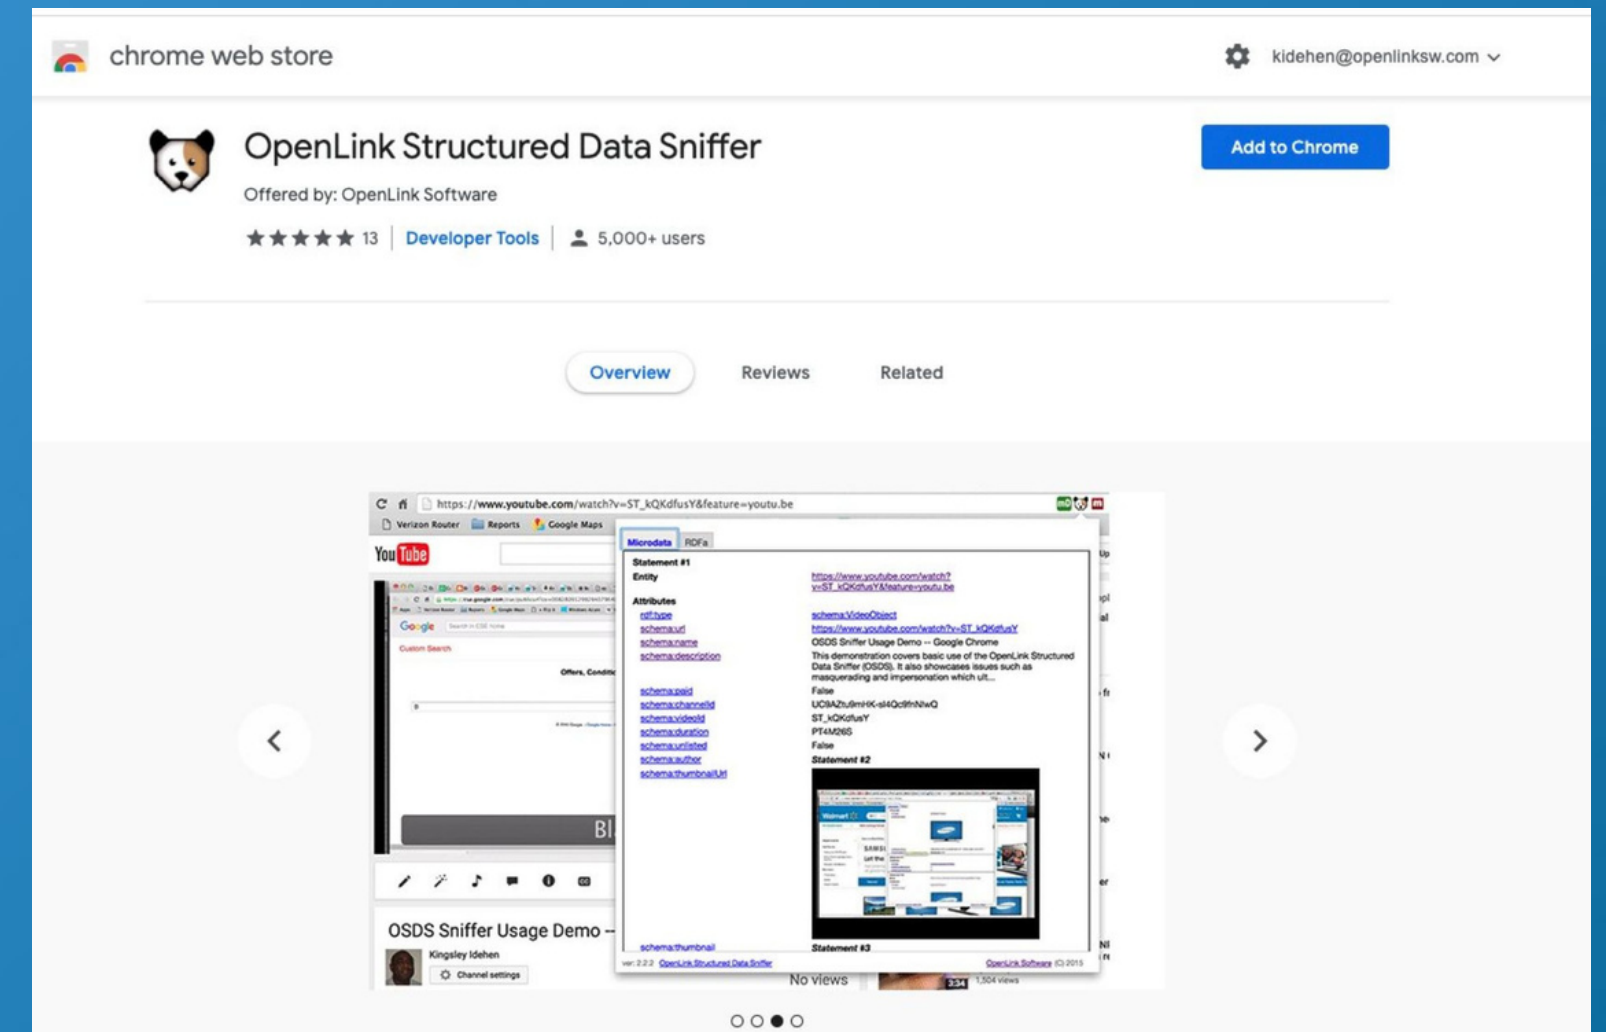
chrome web store

kidehen@openlinksw.com

OpenLink Structured Data Sniffer

Offered by: OpenLink Software

★★★★★ 13 | Developer Tools | 5,000+ users

Add to Chrome

Overview Reviews Related

https://www.youtube.com/watch?v=ST_kQKdfusY&feature=youtu.be

Verizon Router Reports Google Maps

Microdata RDFa

Statement #1

Entity https://www.youtube.com/watch?v=ST_kQKdfusY&feature=youtu.be

Attributes

| | |
|---|---|
| rdf:type | schema:VideoObject |
| schema:url | https://www.youtube.com/watch?v=ST_kQKdfusY |
| schema:name | OSDS Sniffer Usage Demo -- Google Chrome |
| schema:description | This demonstration covers basic use of the OpenLink Structured Data Sniffer (OSDS). It also showcases issues such as masquerading and impersonation which ult... |
| schema:paid | False |
| schema:channelId | UC9AZtu9mHK-sl4Qc9fnNlwQ |
| schema:videoId | ST_kQKdfusY |
| schema:duration | PT4M26S |
| schema:unlisted | False |
| schema:author | Statement #2 |
| schema:thumbnailUrl | |

schema:thumbnail Statement #3

ver: 2.2.2 OpenLink Structured Data Sniffer OpenLink Software (C) 2015

OSDS Sniffer Usage Demo --

Kingsley Idehen

Channel settings

No views

1,504 views